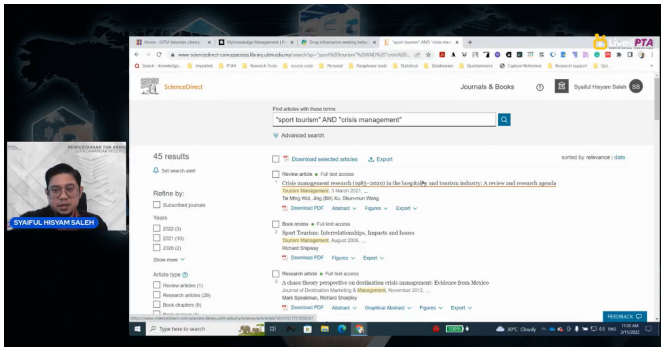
Home - UiTM Infoshare Library | Methodology Management (Fr | Group Information seeking beha | "sport tourism" AND "crisis mana | +

www.sciencedirect-com.ezaccess.library.uitm.edu.my/search?qs="sport%20tourism"%20AND%20"crisis%20...

Search - Knowledge... | Imported | PTAR | Research tools | course code | Personal | Paraphrase tools | Statistical | Databases | Questionnaire | Capture Reference | Research support | QoL

ScienceDirect

Journals & Books

Syaiful Hisyam Saleh SS

Find articles with these terms

"sport tourism" AND "crisis management"

Advanced search

45 results

Set search alert

Refine by:

Subscribed journals

Years

2022 (5)

2021 (10)

2020 (2)

Show more

Article type

Review articles (1)

Research articles (29)

Book chapters (9)

Download selected articles

Export

sorted by relevance | date

Review article • Full text access

1 Crisis management research (1985–2020) in the hospitality and tourism industry: A review and research agenda

Tourism Management, 3 March 2021, ...

Tai Ming Wut, Jing (Bill) Xu, Siu-man Wong

Download PDF Abstract Figures Export

Book review • Full text access

2 Sport Tourism: Interrelationships, Impacts and Issues

Tourism Management, August 2006, ...

Richard Shipway

Download PDF Figures Export

Research article • Full text access

3 A chaos theory perspective on destination crisis management: Evidence from Mexico

Journal of Destination Marketing & Management, November 2012, ...

Mark Speakman, Richard Sharpley

Download PDF Abstract Graphical Abstract Figures Export

FEEDBACK

SYAIFUL HISYAM SALEH

Type here to search

30°C Cloudy

11:05 AM
2/11/2022

PTA